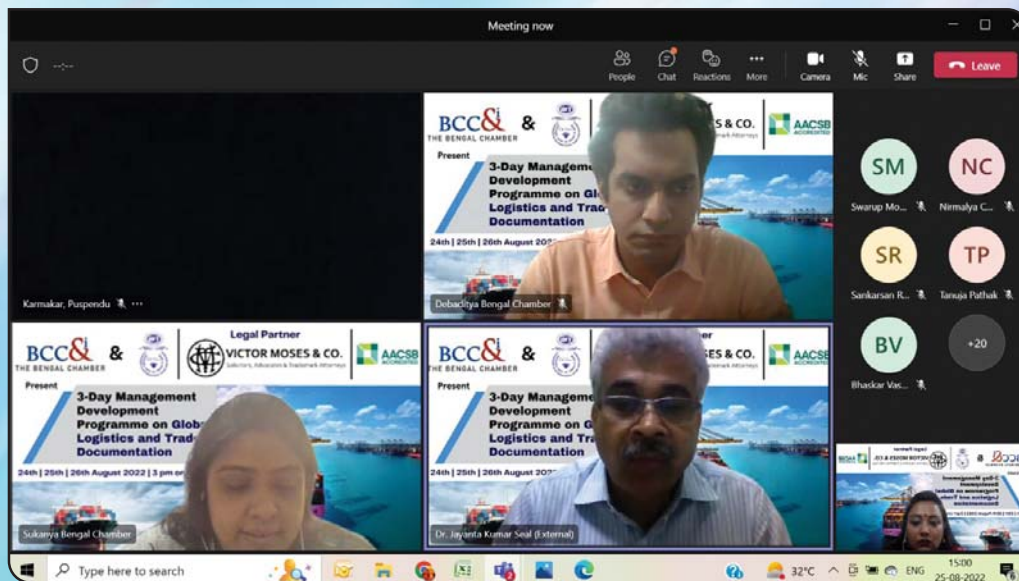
Meeting now

People Chat Reactions More Camera Mic Share Leave

BCC&I THE BENGAL CHAMBER & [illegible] SES & CO. AACSB ACCREDITED

Present

3-Day Management Development Programme on Glo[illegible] Logistics and Trad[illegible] Documentation

24th | 25th | 26th August 202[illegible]

Karmakar, Puspendu

Debaditya Bengal Chamber

SM Swarup Mo...
NC Nirmalya C...
SR Sankarsan R...
TP Tanuja Pathak
BV Bhaskar Vas...
+20

BCC&I THE BENGAL CHAMBER & Legal Partner VICTOR MOSES & CO. Solicitors, Advocates & Trademark Attorneys AACSB ACCREDITED

Present

3-Day Management Development Programme on Glob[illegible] Logistics and Trad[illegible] Documentation

24th | 25th | 26th August 2022 | 3 pm o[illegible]

Sukanya Bengal Chamber

BCC&I THE BENGAL CHAMBER & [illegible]ter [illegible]SES & CO. AACSB

Present

3-Day Manageme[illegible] Development Programme on G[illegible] Logistics and Tra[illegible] Documentation

24th | 25th | 26th August 2022

Dr. Jayanta Kumar Seal (External)

Type here to search

32°C ENG 15:00 25-08-2022